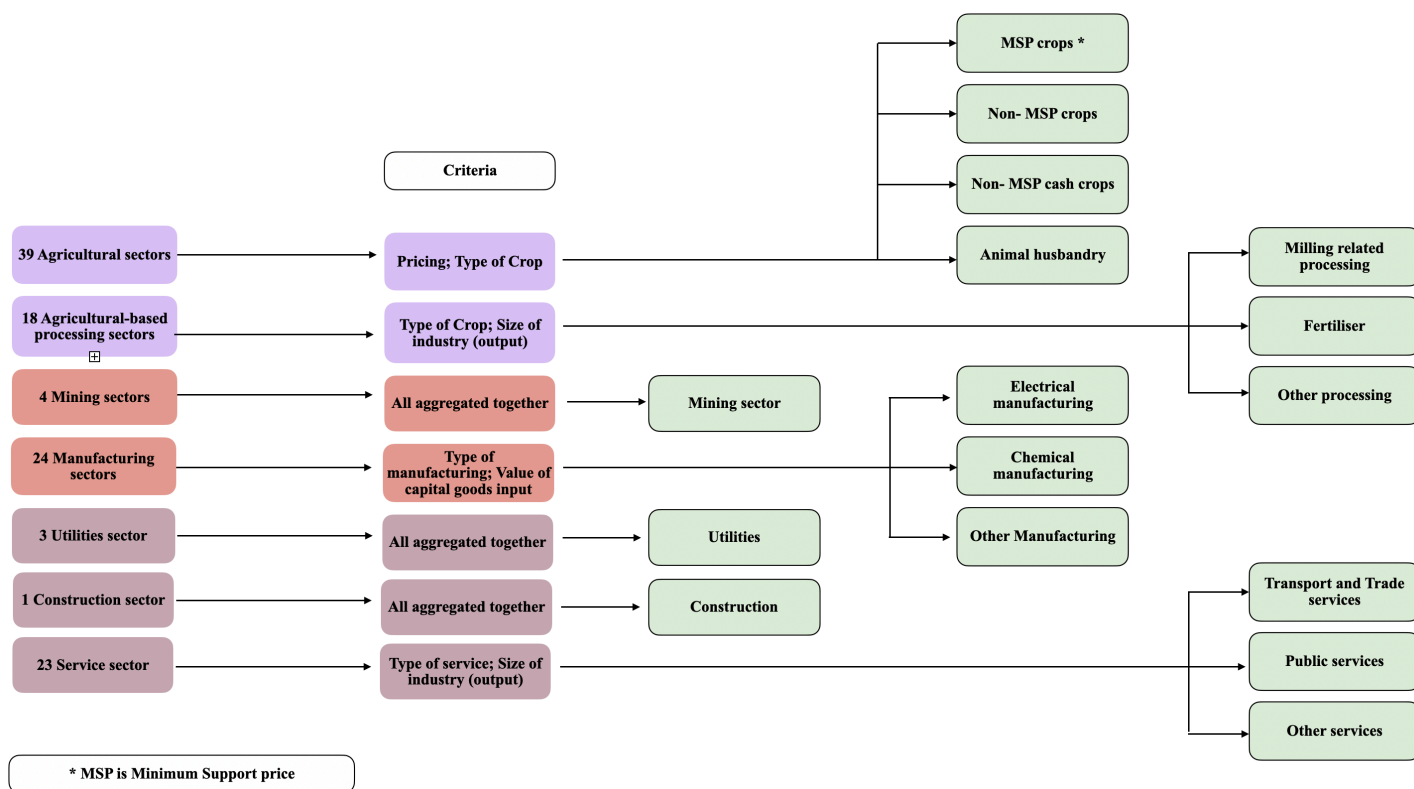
MSP crops *

Non- MSP crops

Non- MSP cash crops

Criteria

39 Agricultural sectors

Pricing; Type of Crop

Animal husbandry

Milling related processing

18 Agricultural-based processing sectors

Type of Crop; Size of industry (output)

Fertiliser

4 Mining sectors

All aggregated together

Mining sector

Electrical manufacturing

Other processing

24 Manufacturing sectors

Type of manufacturing; Value of capital goods input

Chemical manufacturing

3 Utilities sector

All aggregated together

Utilities

Other Manufacturing

1 Construction sector

All aggregated together

Construction

Transport and Trade services

23 Service sector

Type of service; Size of industry (output)

Public services

Other services

* MSP is Minimum Support price